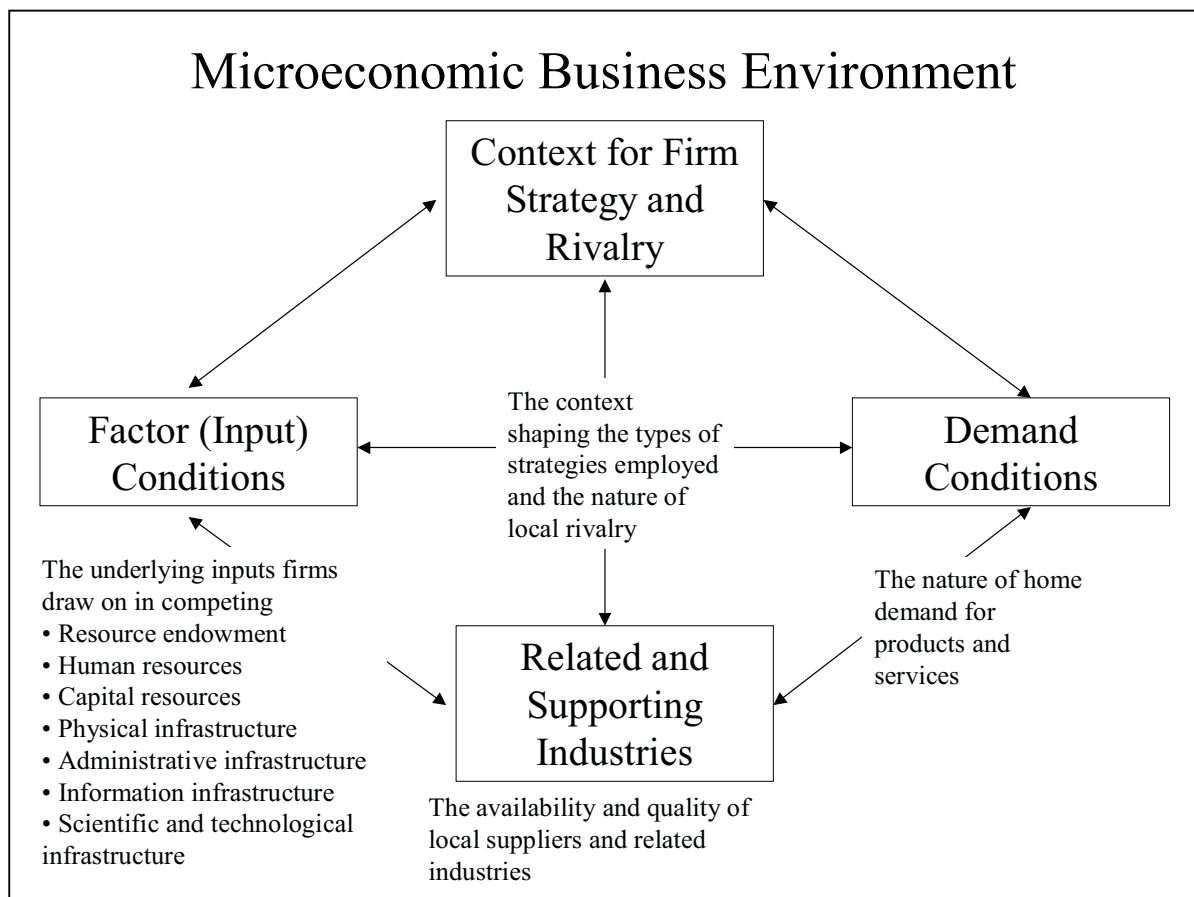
Microeconomic Business Environment

Context for Firm Strategy and Rivalry

Factor (Input) Conditions

The context shaping the types of strategies employed and the nature of local rivalry

Demand Conditions

The underlying inputs firms draw on in competing
• Resource endowment
• Human resources
• Capital resources
• Physical infrastructure
• Administrative infrastructure
• Information infrastructure
• Scientific and technological infrastructure

Related and Supporting Industries

The nature of home demand for products and services

The availability and quality of local suppliers and related industries